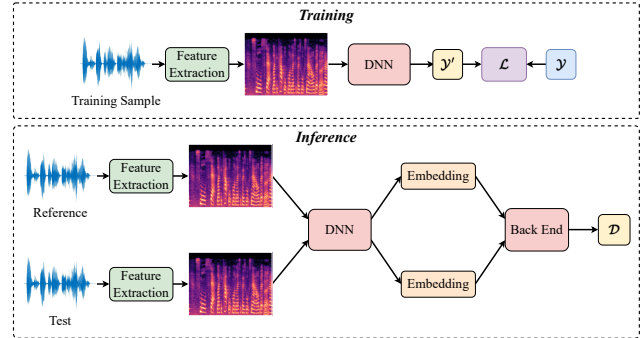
Training

Feature Extraction

DNN

$\mathcal{Y}'$

$\mathcal{L}$

$\mathcal{Y}$

Training Sample

Inference

Feature Extraction

Reference

Embedding

DNN

Back End

$\mathcal{D}$

Feature Extraction

Embedding

Test